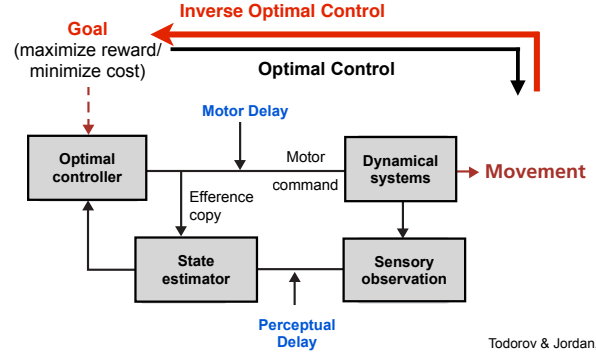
Inverse Optimal Control

Goal
(maximize reward/
minimize cost)

Optimal Control

Motor Delay

Optimal controller

Motor
command

Dynamical systems

Movement

Efference copy

State estimator

Sensory observation

Perceptual Delay

Todorov & Jordan